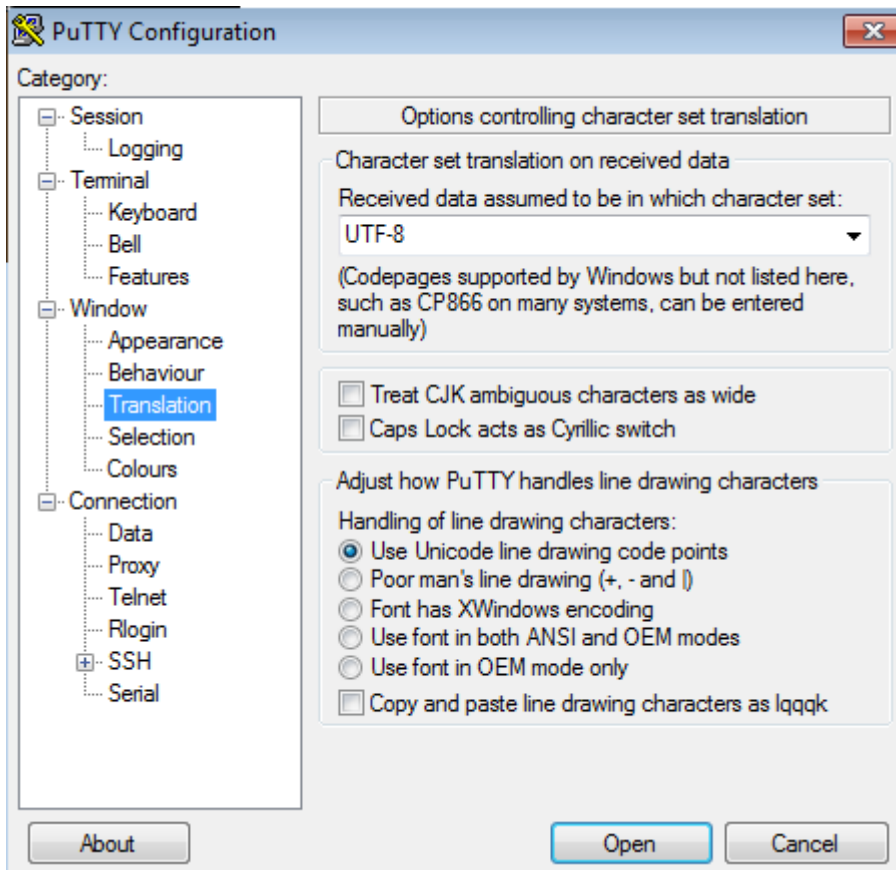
PuTTY Configuration

Category:

Session
Logging
Terminal
Keyboard
Bell
Features
Window
Appearance
Behaviour
Translation
Selection
Colours
Connection
Data
Proxy
Telnet
Rlogin
SSH
Serial

Options controlling character set translation

Character set translation on received data

Received data assumed to be in which character set:

UTF-8

(Codepages supported by Windows but not listed here, such as CP866 on many systems, can be entered manually)

Treat CJK ambiguous characters as wide

Caps Lock acts as Cyrillic switch

Adjust how PuTTY handles line drawing characters

Handling of line drawing characters:

Use Unicode line drawing code points

Poor man's line drawing (+, - and |)

Font has XWindows encoding

Use font in both ANSI and OEM modes

Use font in OEM mode only

Copy and paste line drawing characters as lqqqk

About

Open

Cancel